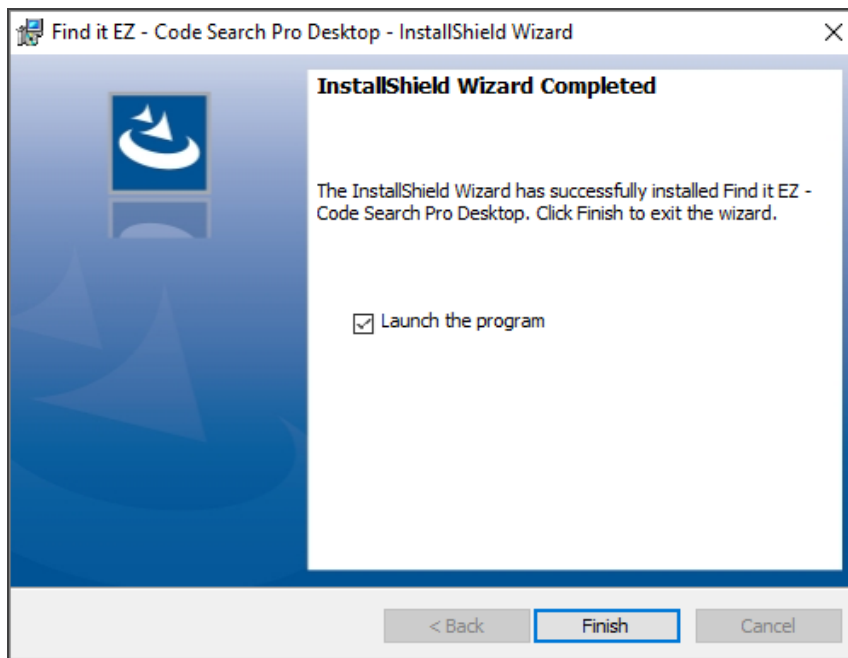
Find it EZ - Code Search Pro Desktop - InstallShield Wizard

InstallShield Wizard Completed

The InstallShield Wizard has successfully installed Find it EZ - Code Search Pro Desktop. Click Finish to exit the wizard.

Launch the program

< Back Finish Cancel